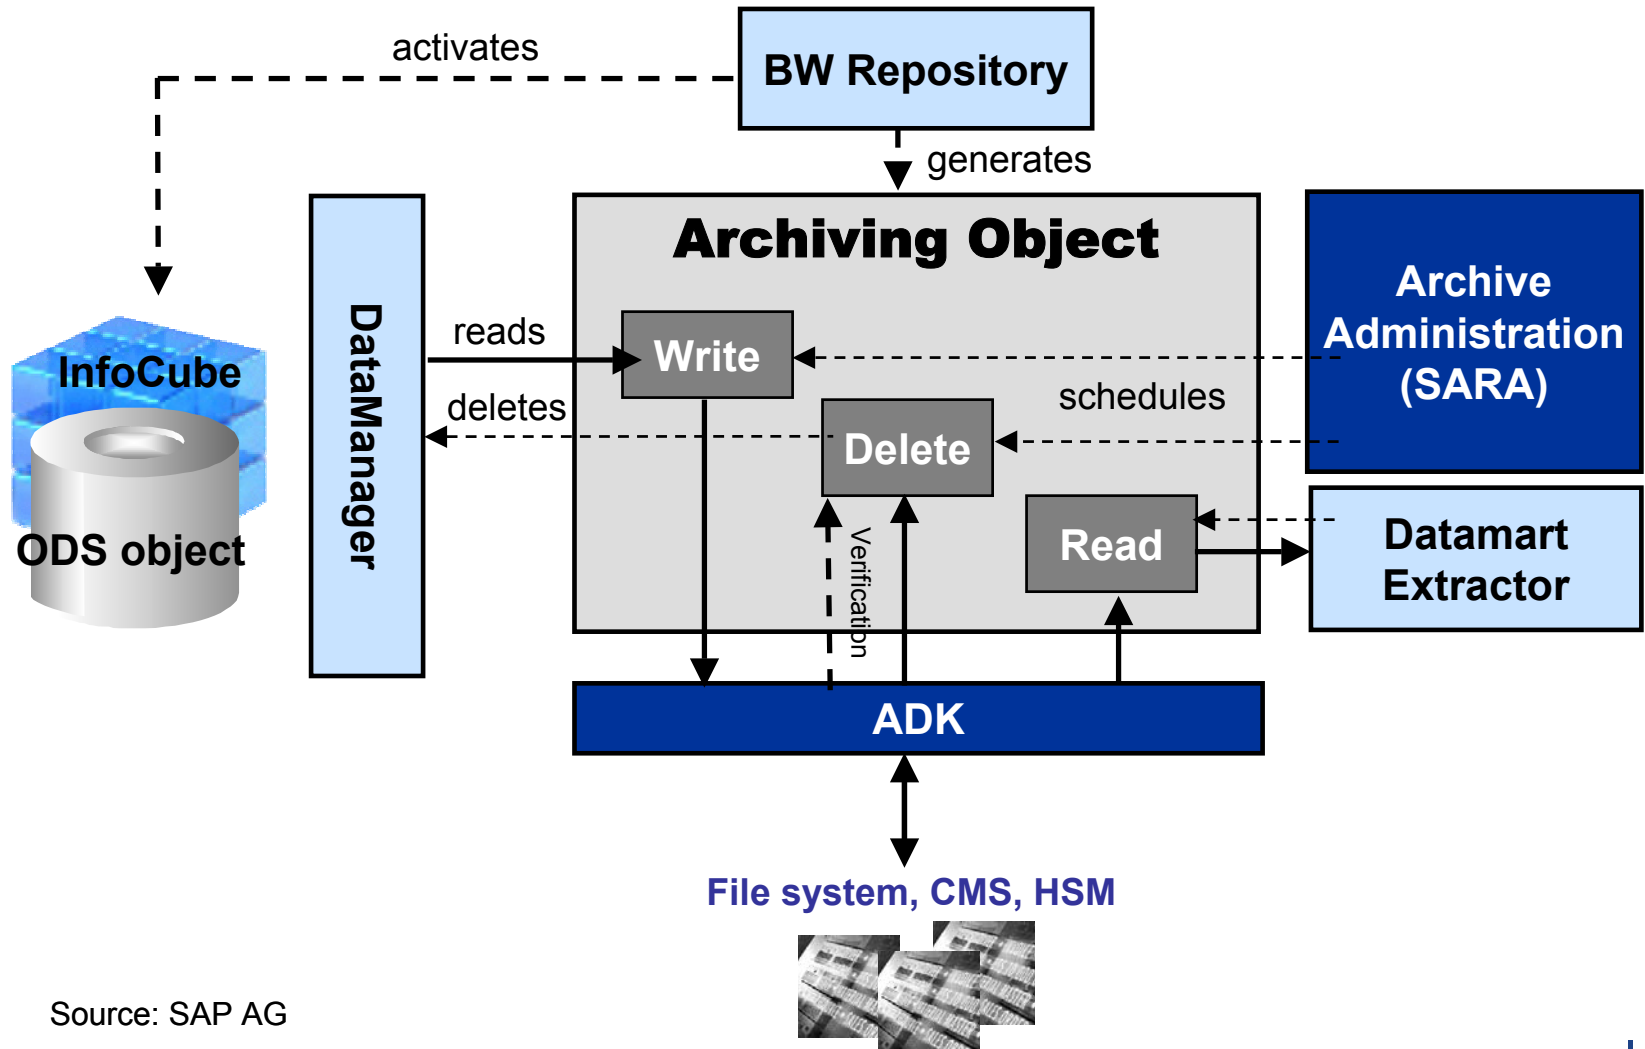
activates

BW Repository

generates

Archiving Object

InfoCube

ODS object

DataManager

reads

deletes

Write

Delete

Read

schedules

Archive Administration (SARA)

Datamart Extractor

Verification

ADK

File system, CMS, HSM

Source: SAP AG